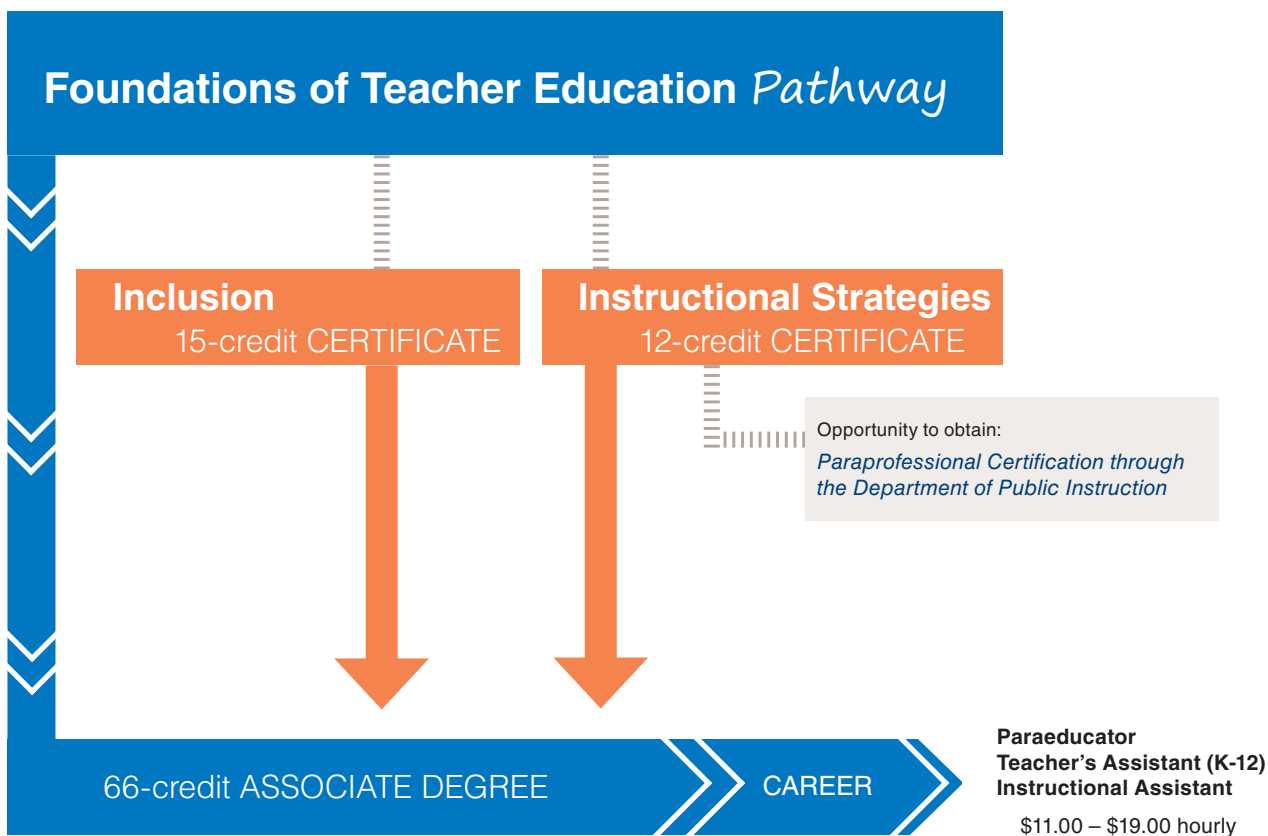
Foundations of Teacher Education Pathway

Inclusion
15-credit CERTIFICATE

Instructional Strategies
12-credit CERTIFICATE

Opportunity to obtain:
Paraprofessional Certification through the Department of Public Instruction

66-credit ASSOCIATE DEGREE

CAREER

Paraeducator
Teacher's Assistant (K-12)
Instructional Assistant

$11.00 – $19.00 hourly